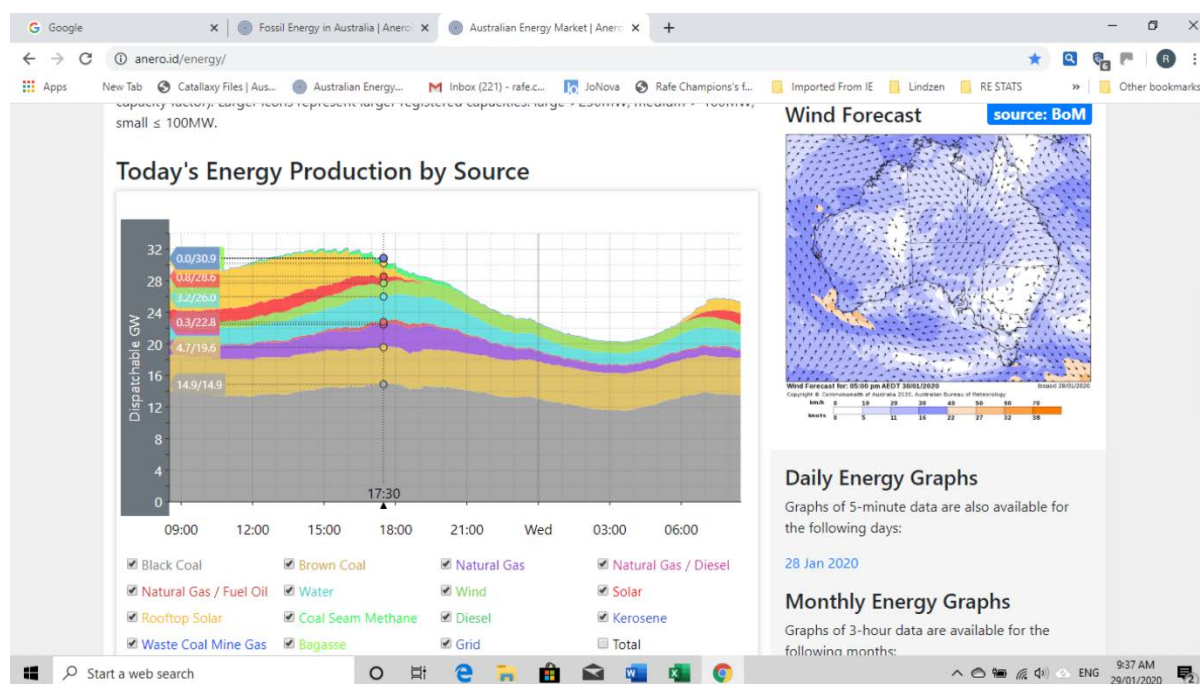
Google ×
Fossil Energy in Australia | Anero ×
Australian Energy Market | Anero ×
+

anero.id/energy/

Apps New Tab Catallaxy Files | Aus... Australian Energy... Inbox (221) - rafe.c... JoNova Rafe Champions's f... Imported From IE Lindzen RE STATS » Other bookmarks

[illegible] small ≤ 100MW.

Today's Energy Production by Source

Dispatchable GW

32
28
24
20
16
12
8
4
0

0.0/30.9
0.8/28.6
3.2/26.0
0.3/22.8
4.7/19.6
14.9/14.9

17:30

09:00 12:00 15:00 18:00 21:00 Wed 03:00 06:00

Black Coal
Brown Coal
Natural Gas
Natural Gas / Diesel
Natural Gas / Fuel Oil
Water
Wind
Solar
Rooftop Solar
Coal Seam Methane
Diesel
Kerosene
Waste Coal Mine Gas
Bagasse
Grid
Total

Wind Forecast
source: BoM

Wind Forecast for: 05:00 pm AEDT 30/01/2020
Issued 28/01/2020
Copyright © Commonwealth of Australia 2020, Australian Bureau of Meteorology
km/h 0 10 20 30 40 50 60 70
knots 0 5 11 16 22 27 32 38

Daily Energy Graphs
Graphs of 5-minute data are also available for the following days:

28 Jan 2020

Monthly Energy Graphs
Graphs of 3-hour data are available for the following months:

Start a web search

ENG 9:37 AM 29/01/2020